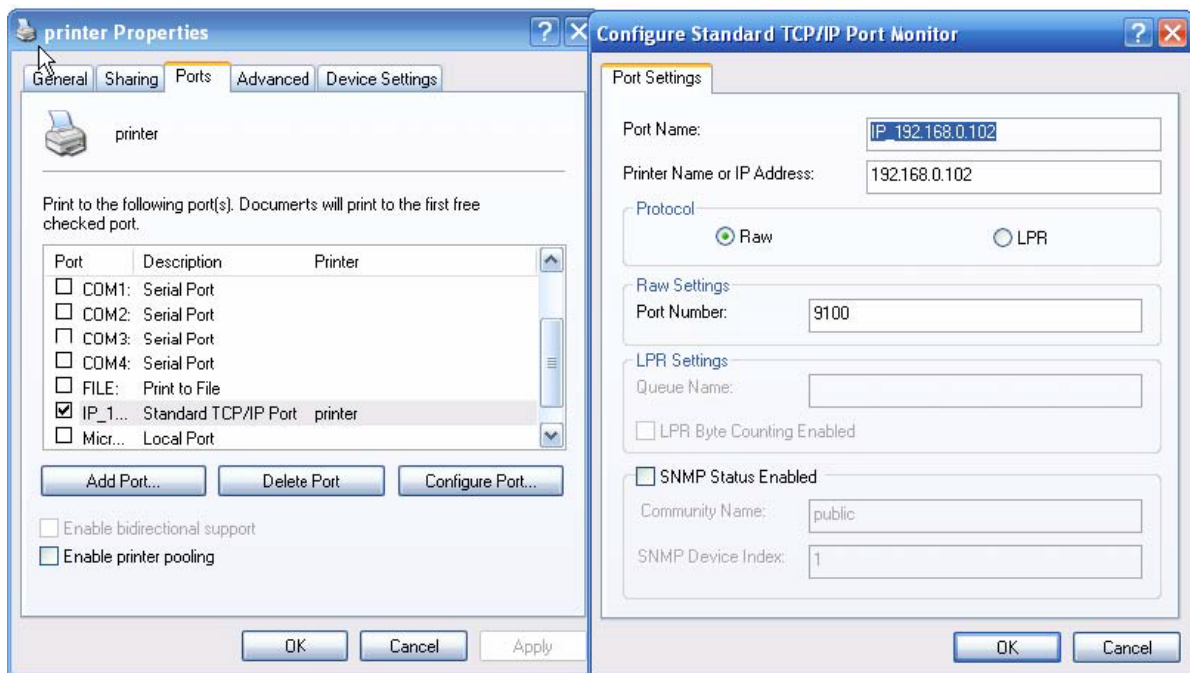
printer Properties

General | Sharing | Ports | Advanced | Device Settings

printer

Print to the following port(s). Documerts will print to the first free checked port.

| Port | Description | Printer |
|---|---|---|
| ☐ COM1: | Serial Port | |
| ☐ COM2: | Serial Port | |
| ☐ COM3: | Serial Port | |
| ☐ COM4: | Serial Port | |
| ☐ FILE: | Print to File | |
| ☑ IP_1... | Standard TCP/IP Port | printer |
| ☐ Micr... | Local Port | |

Add Port... | Delete Port | Configure Port...

☐ Enable bidirectional support
☐ Enable printer pooling

OK | Cancel | Apply

Configure Standard TCP/IP Port Monitor

Port Settings

Port Name: IP_192.168.0.102
Printer Name or IP Address: 192.168.0.102

Protocol
⦿ Raw ○ LPR

Raw Settings
Port Number: 9100

LPR Settings
Queue Name:
☐ LPR Byte Counting Enabled

☐ SNMP Status Enabled
Community Name: public
SNMP Device Index: 1

OK | Cancel